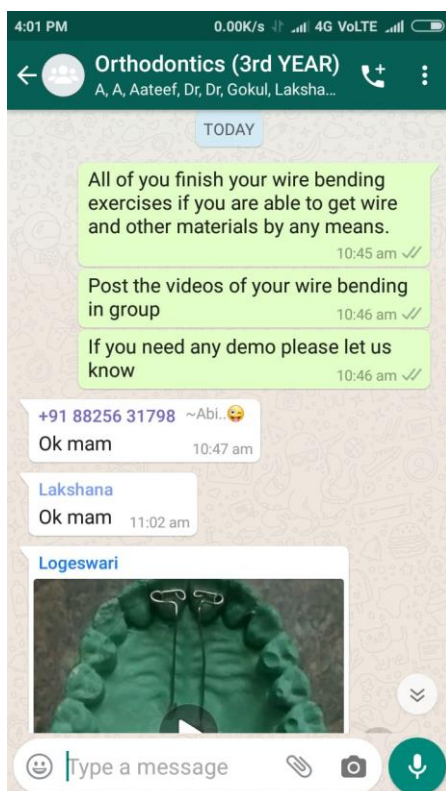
4:01 PM 0.00K/s 4G VoLTE

Orthodontics (3rd YEAR)
A, A, Aateef, Dr, Dr, Gokul, Laksha...

TODAY

All of you finish your wire bending exercises if you are able to get wire and other materials by any means.
10:45 am

Post the videos of your wire bending in group
10:46 am

If you need any demo please let us know
10:46 am

+91 88256 31798 ~Abi..😜
Ok mam
10:47 am

Lakshana
Ok mam 11:02 am

Logeswari

Type a message